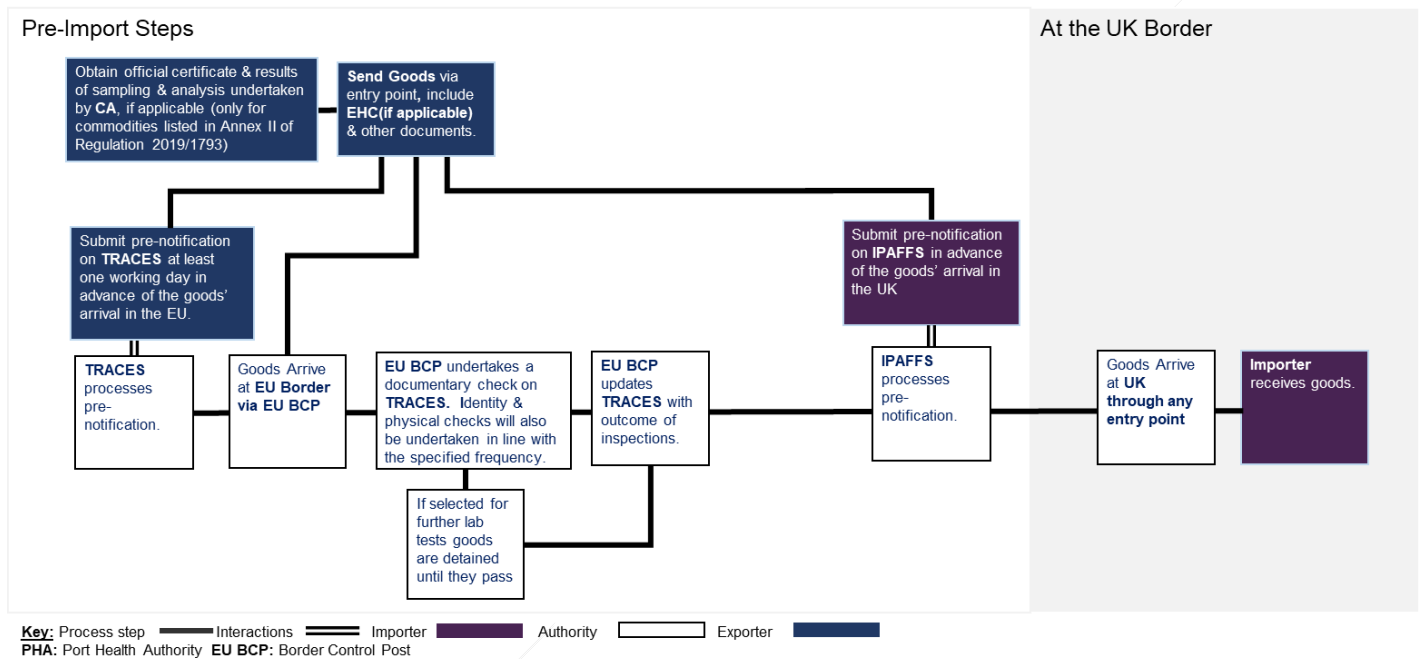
Pre-Import Steps

At the UK Border

Obtain official certificate & results of sampling & analysis undertaken by CA, if applicable (only for commodities listed in Annex II of Regulation 2019/1793)

Send Goods via entry point, include EHC(if applicable) & other documents.

Submit pre-notification on TRACES at least one working day in advance of the goods' arrival in the EU.

Submit pre-notification on IPAFFS in advance of the goods' arrival in the UK

TRACES processes pre-notification.

Goods Arrive at EU Border via EU BCP

EU BCP undertakes a documentary check on TRACES. Identity & physical checks will also be undertaken in line with the specified frequency.

EU BCP updates TRACES with outcome of inspections.

IPAFFS processes pre-notification.

Goods Arrive at UK through any entry point

Importer receives goods.

If selected for further lab tests goods are detained until they pass

Key: Process step Interactions Importer Authority Exporter
PHA: Port Health Authority EU BCP: Border Control Post